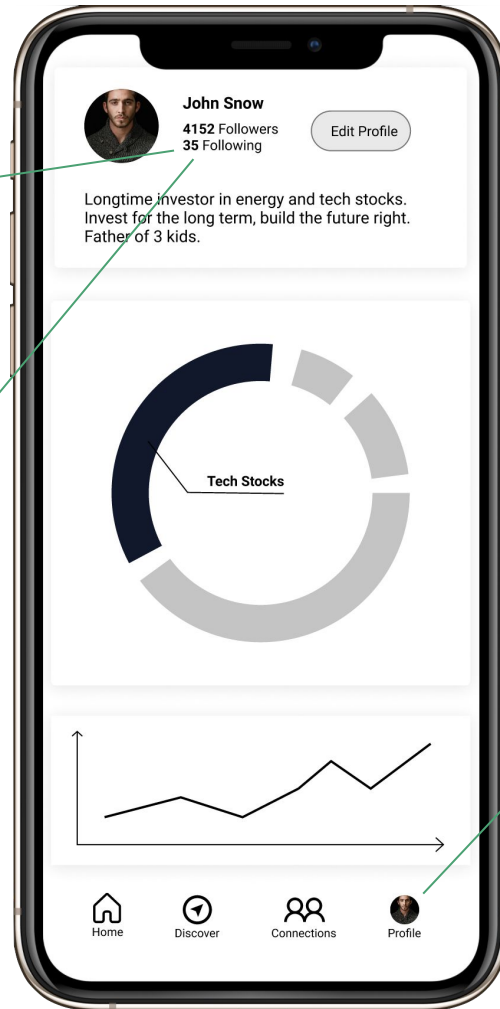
John Snow
4152 Followers
35 Following

Edit Profile

Longtime investor in energy and tech stocks. Invest for the long term, build the future right. Father of 3 kids.

Tech Stocks

Home
Discover
Connections
Profile